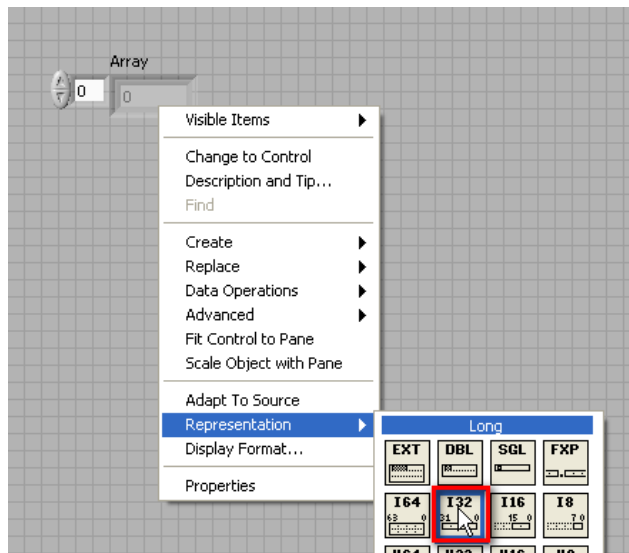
Array

0

0

Visible Items

Change to Control
Description and Tip...
Find

Create
Replace
Data Operations
Advanced
Fit Control to Pane
Scale Object with Pane

Adapt To Source
Representation
Display Format...

Properties

Long

EXT DBL SGL FXP

I64 I32 I16 I8

63 0 31 0 15 0 7 0

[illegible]